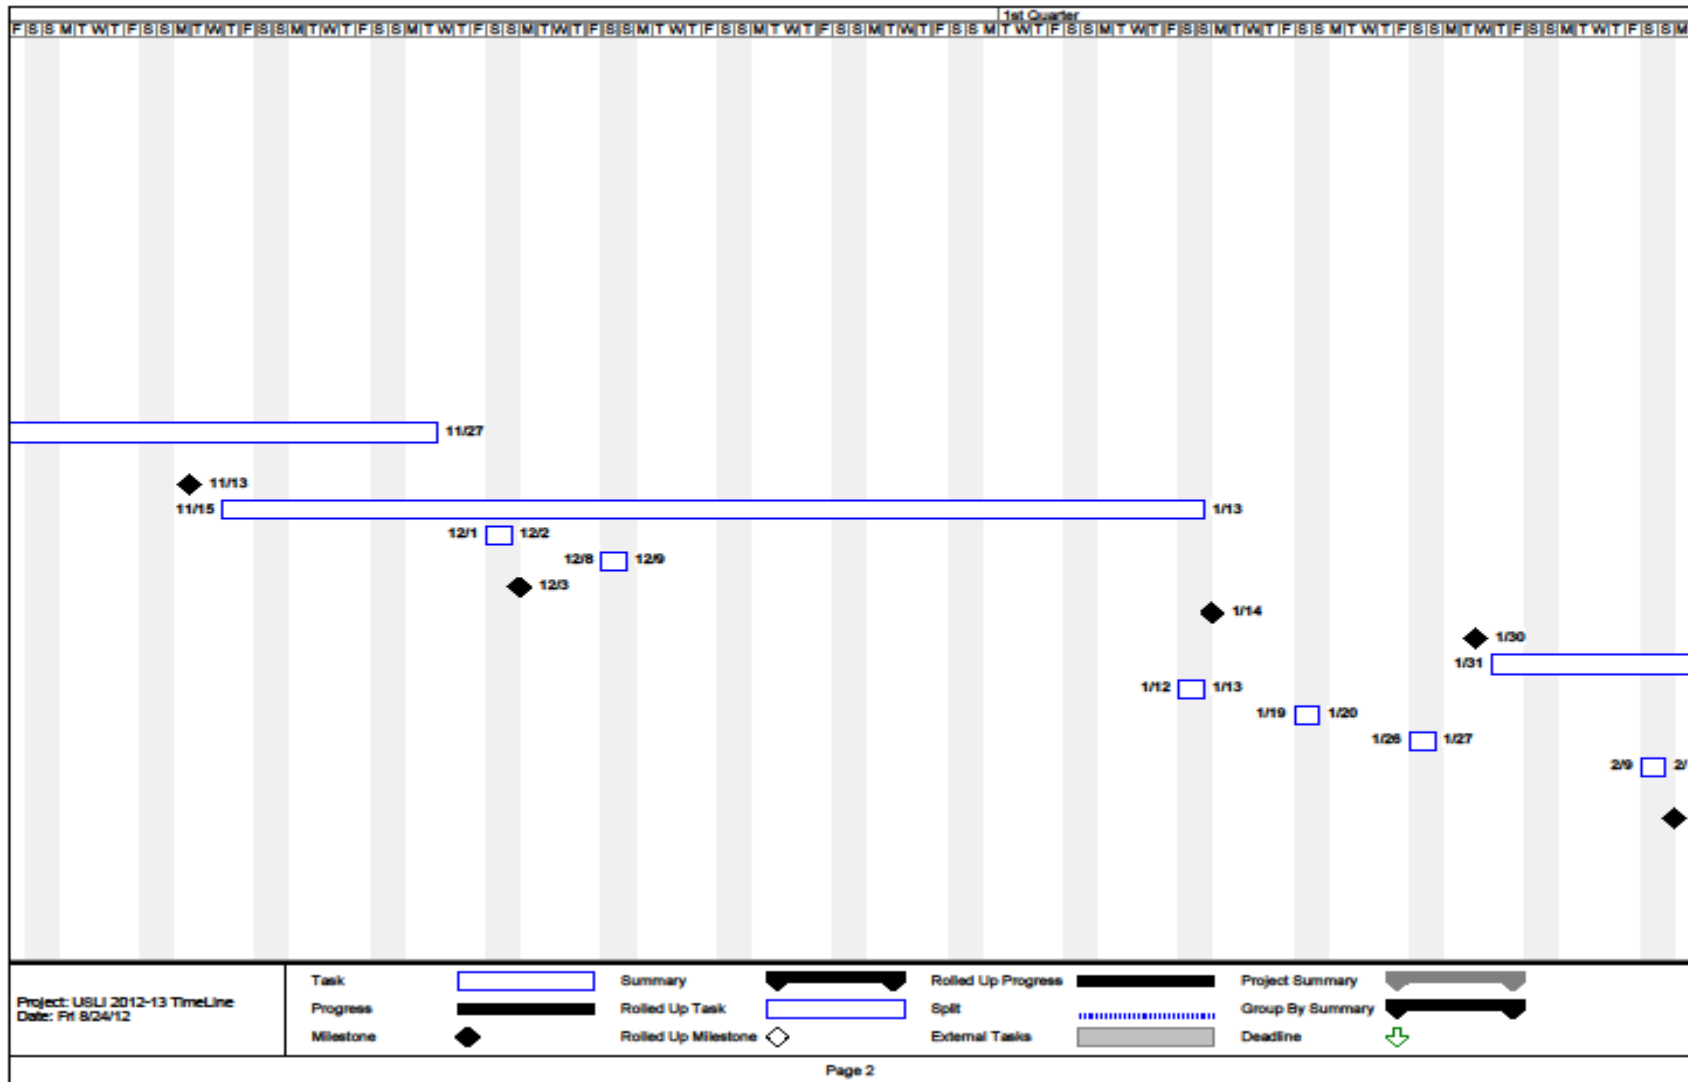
1st Quarter

F S S M T W T F S S M T W T F S S M T W T F S S M T W T F S S M T W T F S S M T W T F S S M T W T F S S M T W T F S S M T W T F S S M T W T F S S M T W T F S S M T W T F S S M T W T F S S M T W T F S S M T W T F S S M T W T F S S M

11/27

11/13

11/15 1/13

12/1 12/2

12/8 12/9

12/3

1/14

1/30

1/31

1/12 1/13

1/19 1/20

1/26 1/27

2/9 2/

Project: USLI 2012-13 TimeLine
Date: Fri 8/24/12

| Task | | Summary | | Rolled Up Progress | | Project Summary | |
|---|---|---|---|---|---|---|---|
| Progress | | Rolled Up Task | | Split | | Group By Summary | |
| Milestone | | Rolled Up Milestone | | External Tasks | | Deadline | |

Page 2